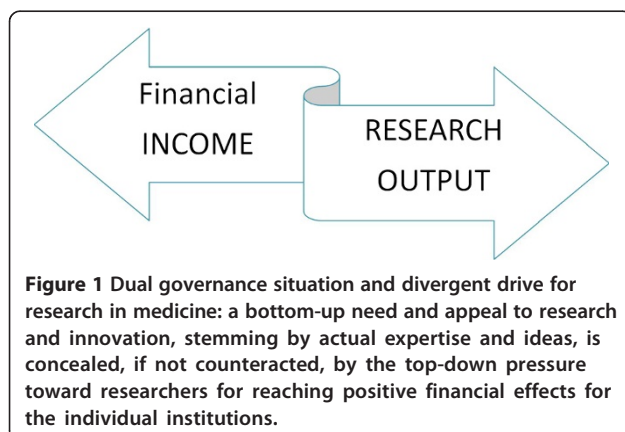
Financial
INCOME

RESEARCH
OUTPUT

**Figure 1** Dual governance situation and divergent drive for research in medicine: a bottom-up need and appeal to research and innovation, stemming by actual expertise and ideas, is concealed, if not counteracted, by the top-down pressure toward researchers for reaching positive financial effects for the individual institutions.